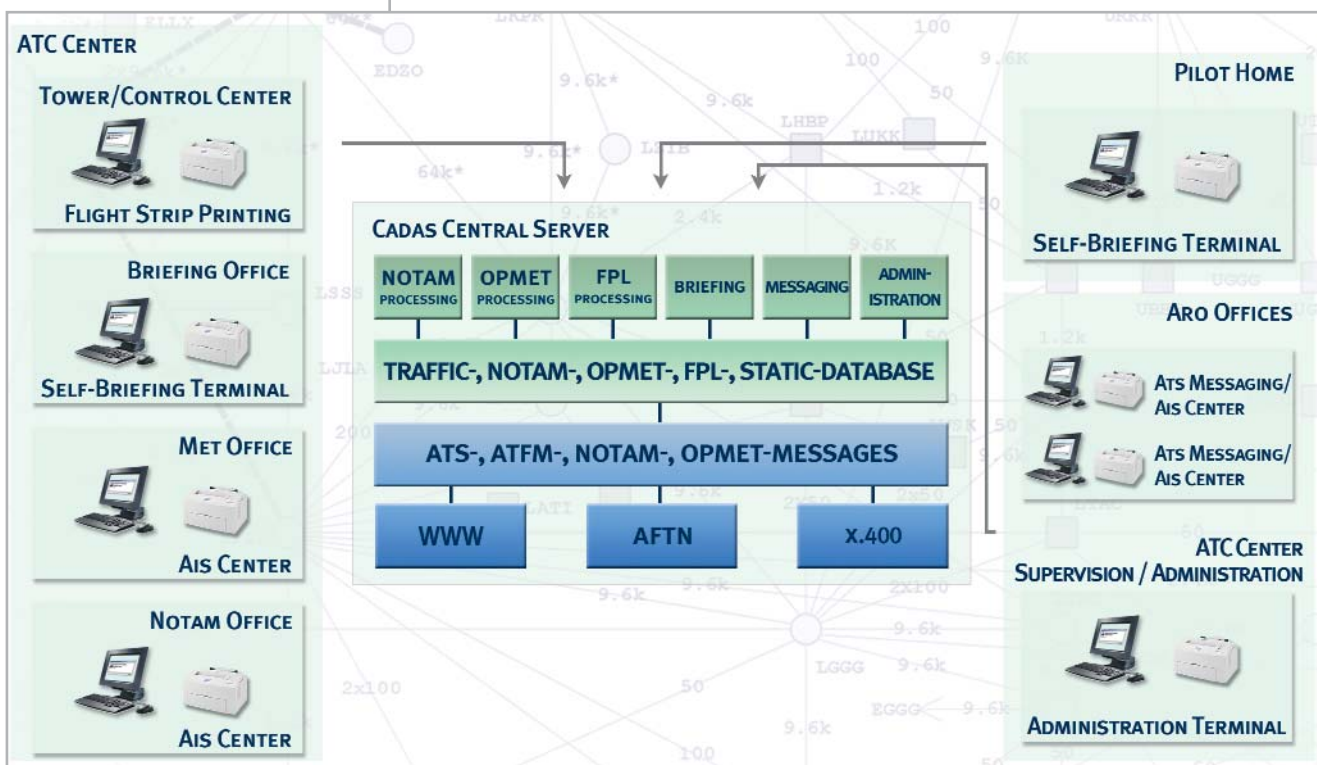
ATC CENTER

TOWER/CONTROL CENTER

FLIGHT STRIP PRINTING

BRIEFING OFFICE

SELF-BRIEFING TERMINAL

MET OFFICE

AIS CENTER

NOTAM OFFICE

AIS CENTER

CADAS CENTRAL SERVER

NOTAM PROCESSING

OPMET PROCESSING

FPL PROCESSING

BRIEFING

MESSAGING

ADMINISTRATION

TRAFFIC-, NOTAM-, OPMET-, FPL-, STATIC-DATABASE

ATS-, ATFM-, NOTAM-, OPMET-MESSAGES

WWW

AFTN

X.400

PILOT HOME

SELF-BRIEFING TERMINAL

ARO OFFICES

ATS MESSAGING/ AIS CENTER

ATS MESSAGING/ AIS CENTER

ATC CENTER SUPERVISION / ADMINISTRATION

ADMINISTRATION TERMINAL